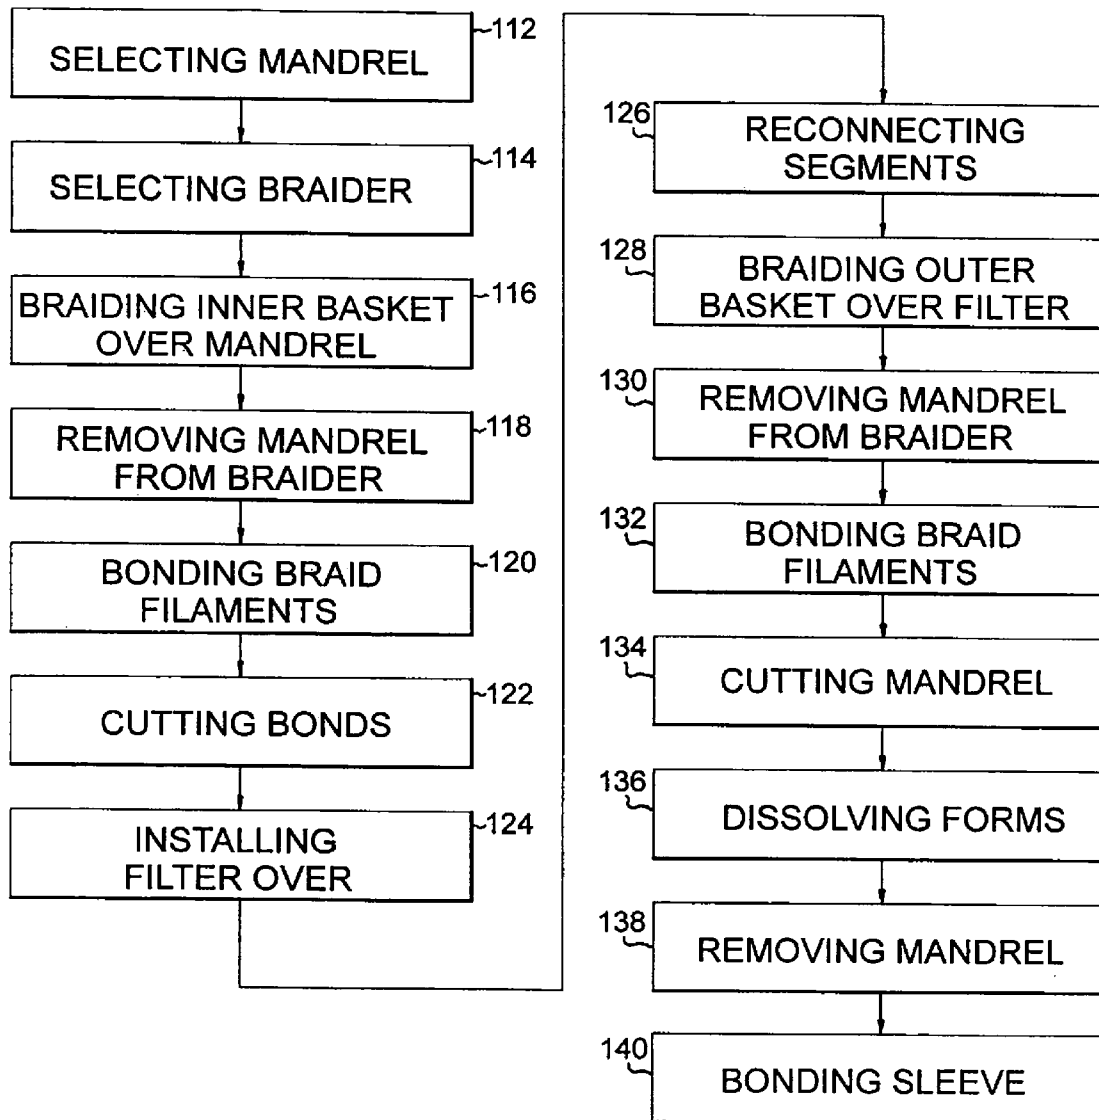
SELECTING MANDREL
112

SELECTING BRAIDER
114

BRAIDING INNER BASKET OVER MANDREL
116

REMOVING MANDREL FROM BRAIDER
118

BONDING BRAID FILAMENTS
120

CUTTING BONDS
122

INSTALLING FILTER OVER
124

126
RECONNECTING SEGMENTS

128
BRAIDING OUTER BASKET OVER FILTER

130
REMOVING MANDREL FROM BRAIDER

132
BONDING BRAID FILAMENTS

134
CUTTING MANDREL

136
DISSOLVING FORMS

138
REMOVING MANDREL

140
BONDING SLEEVE